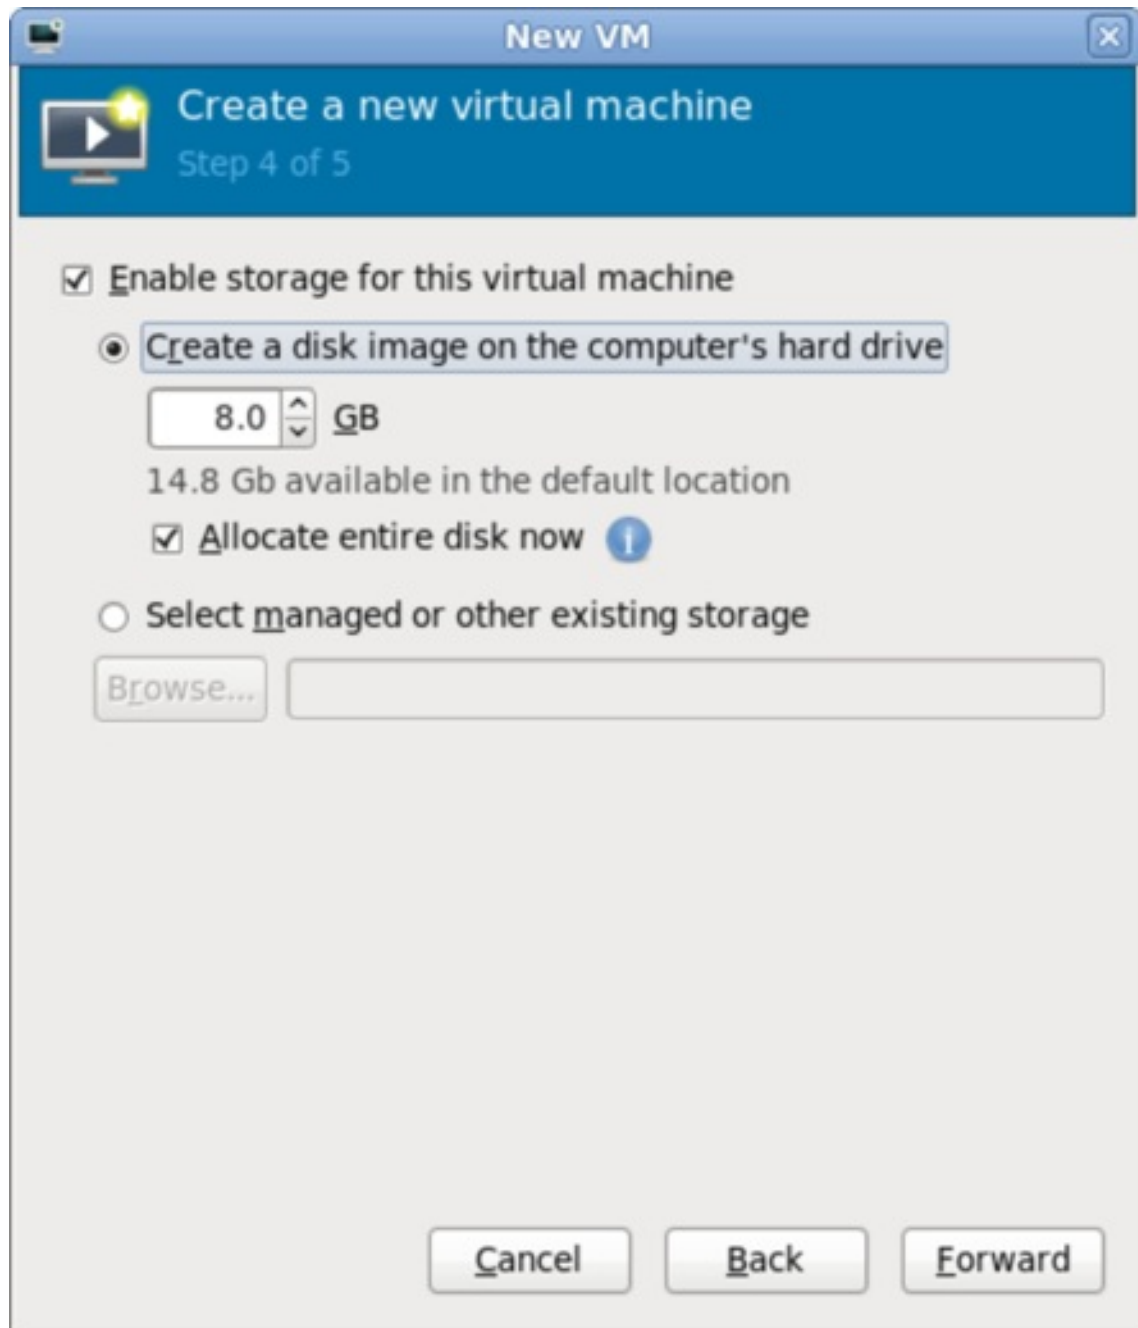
New VM

Create a new virtual machine
Step 4 of 5

Enable storage for this virtual machine

Create a disk image on the computer's hard drive

8.0 GB

14.8 Gb available in the default location

Allocate entire disk now

Select managed or other existing storage

Browse...

Cancel Back Forward